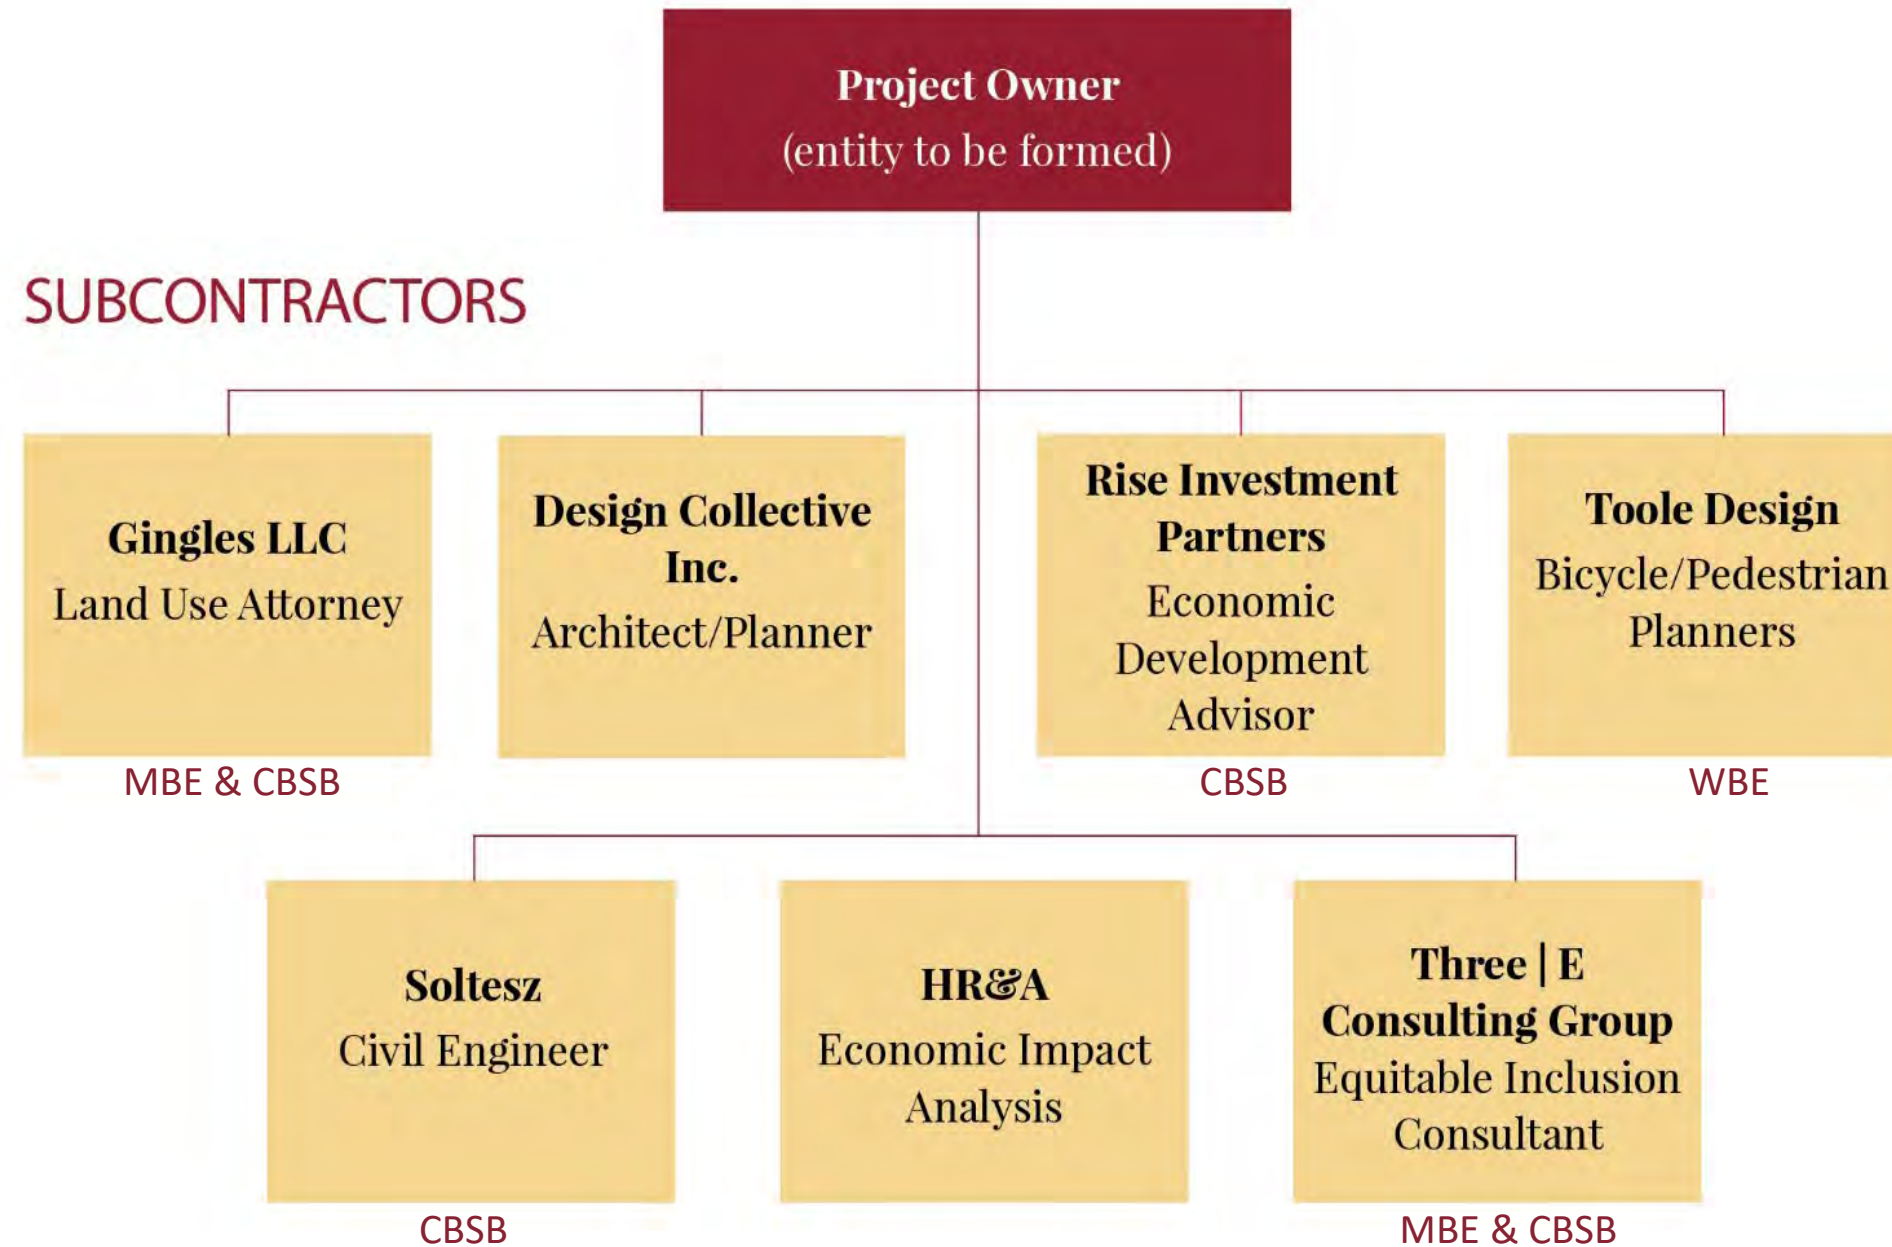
Project Owner
(entity to be formed)

SUBCONTRACTORS

Gingles LLC
Land Use Attorney
MBE & CBSB

Design Collective Inc.
Architect/Planner

Rise Investment Partners
Economic Development Advisor
CBSB

Toole Design
Bicycle/Pedestrian Planners
WBE

Soltesz
Civil Engineer
CBSB

HR&A
Economic Impact Analysis

Three | E Consulting Group
Equitable Inclusion Consultant
MBE & CBSB